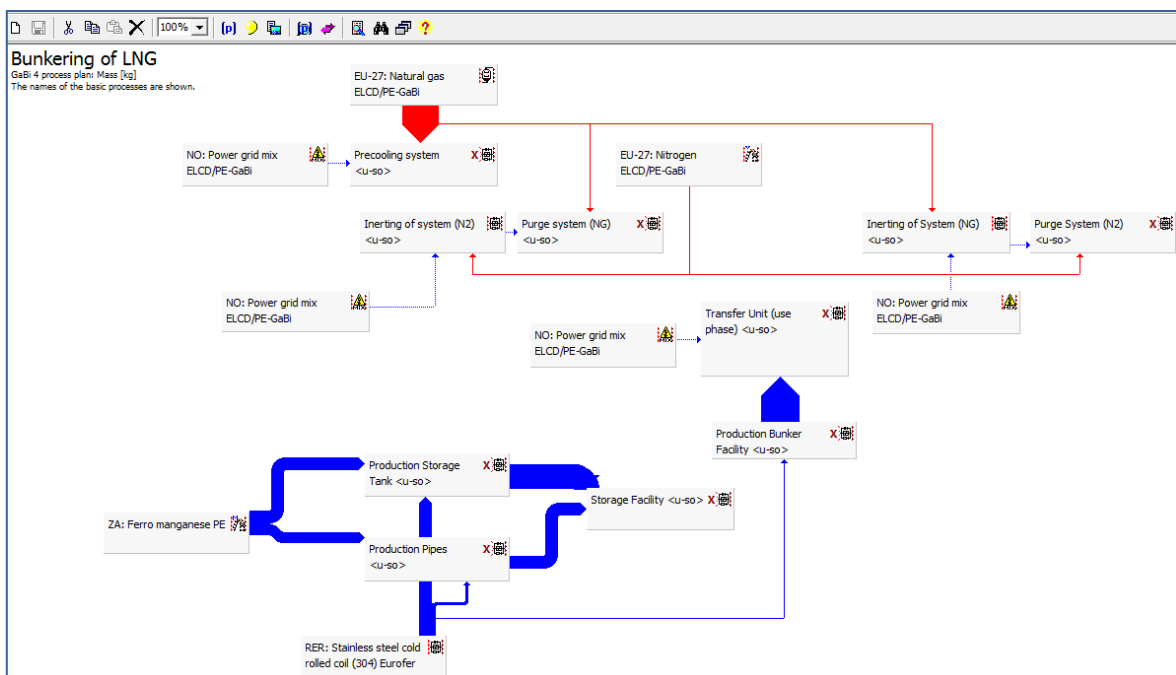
100%

Bunkering of LNG
GaBi 4 process plan: Mass [kg]
The names of the basic processes are shown.

EU-27: Natural gas
ELCD/PE-GaBi

NO: Power grid mix
ELCD/PE-GaBi

Precooling system
<u-so>

EU-27: Nitrogen
ELCD/PE-GaBi

Inerting of system (N2)
<u-so>

Purge system (NG)
<u-so>

Inerting of System (NG)
<u-so>

Purge System (N2)
<u-so>

NO: Power grid mix
ELCD/PE-GaBi

NO: Power grid mix
ELCD/PE-GaBi

Transfer Unit (use phase) <u-so>

NO: Power grid mix
ELCD/PE-GaBi

Production Bunker Facility <u-so>

Production Storage Tank <u-so>

Storage Facility <u-so>

ZA: Ferro manganese PE

Production Pipes
<u-so>

RER: Stainless steel cold rolled coil (304) Eurofer